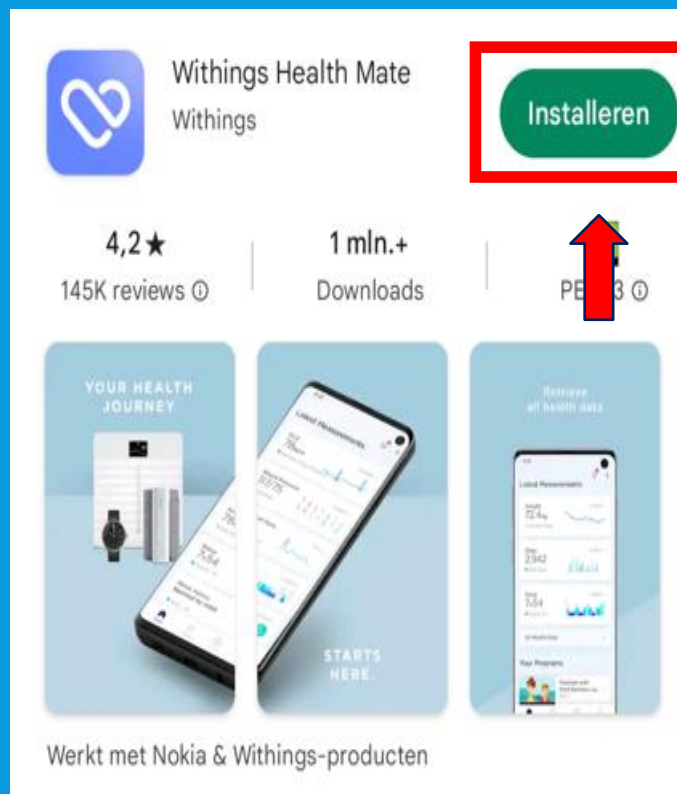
Withings Health Mate
Withings

Installeren

4,2★
145K reviews ⓘ

1 mln.+
Downloads

PE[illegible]3 ⓘ

YOUR HEALTH JOURNEY

Latest Measurements

STARTS HERE.

Retrieve all health data

Latest Measurements

Your Programs

Werkt met Nokia & Withings-producten